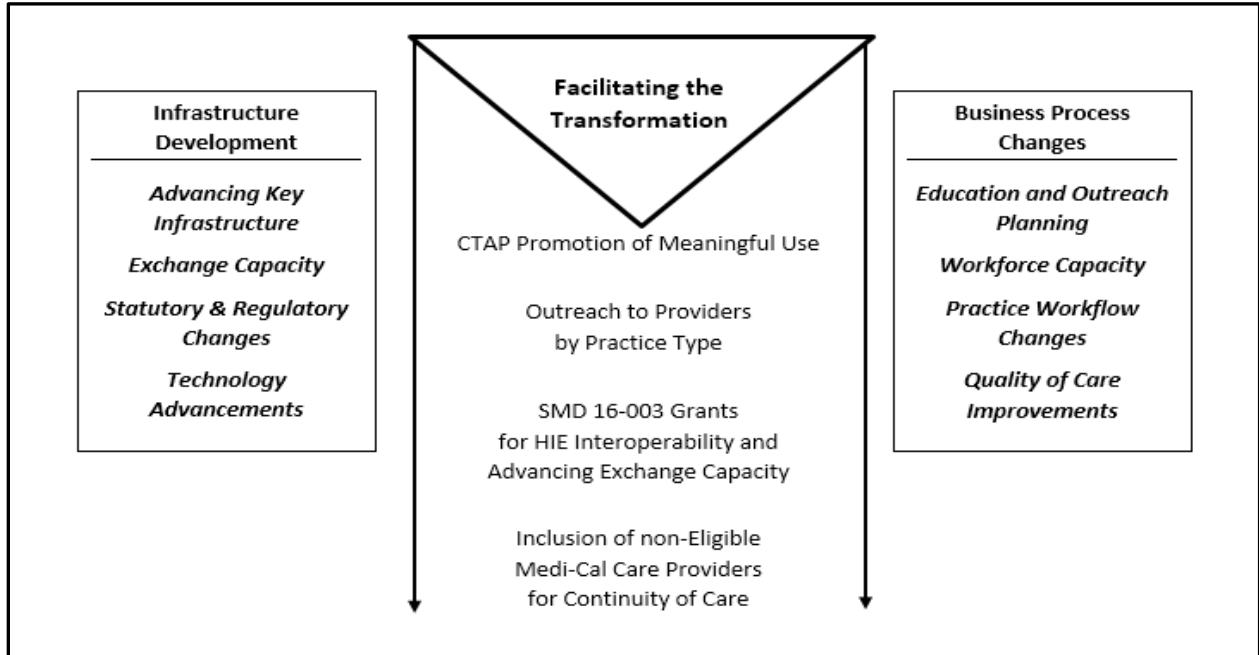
Infrastructure Development

*Advancing Key Infrastructure*

*Exchange Capacity*

*Statutory & Regulatory Changes*

*Technology Advancements*

**Facilitating the Transformation**

CTAP Promotion of Meaningful Use

Outreach to Providers by Practice Type

SMD 16-003 Grants for HIE Interoperability and Advancing Exchange Capacity

Inclusion of non-Eligible Medi-Cal Care Providers for Continuity of Care

Business Process Changes

*Education and Outreach Planning*

*Workforce Capacity*

*Practice Workflow Changes*

*Quality of Care Improvements*